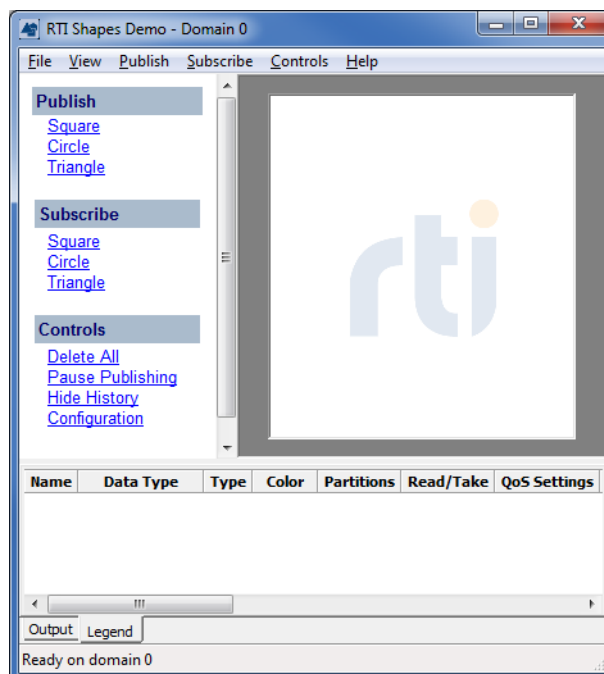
RTI Shapes Demo - Domain 0

File View Publish Subscribe Controls Help

Publish
Square
Circle
Triangle

Subscribe
Square
Circle
Triangle

Controls
Delete All
Pause Publishing
Hide History
Configuration

rti

| Name | Data Type | Type | Color | Partitions | Read/Take | QoS Settings |
|---|---|---|---|---|---|---|

Output Legend

Ready on domain 0